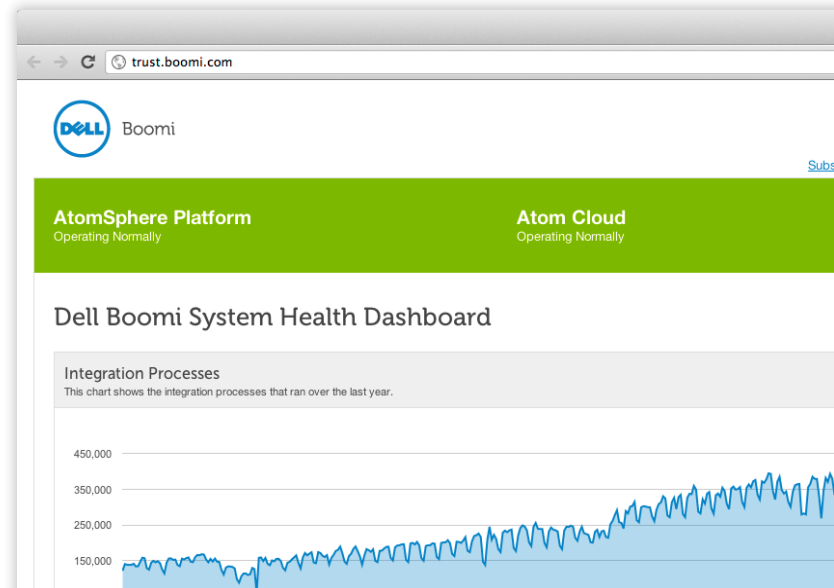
trust.boomi.com

DELL Boomi

Subs

AtomSphere Platform
Operating Normally

Atom Cloud
Operating Normally

Dell Boomi System Health Dashboard

Integration Processes
This chart shows the integration processes that ran over the last year.

450,000
350,000
250,000
150,000